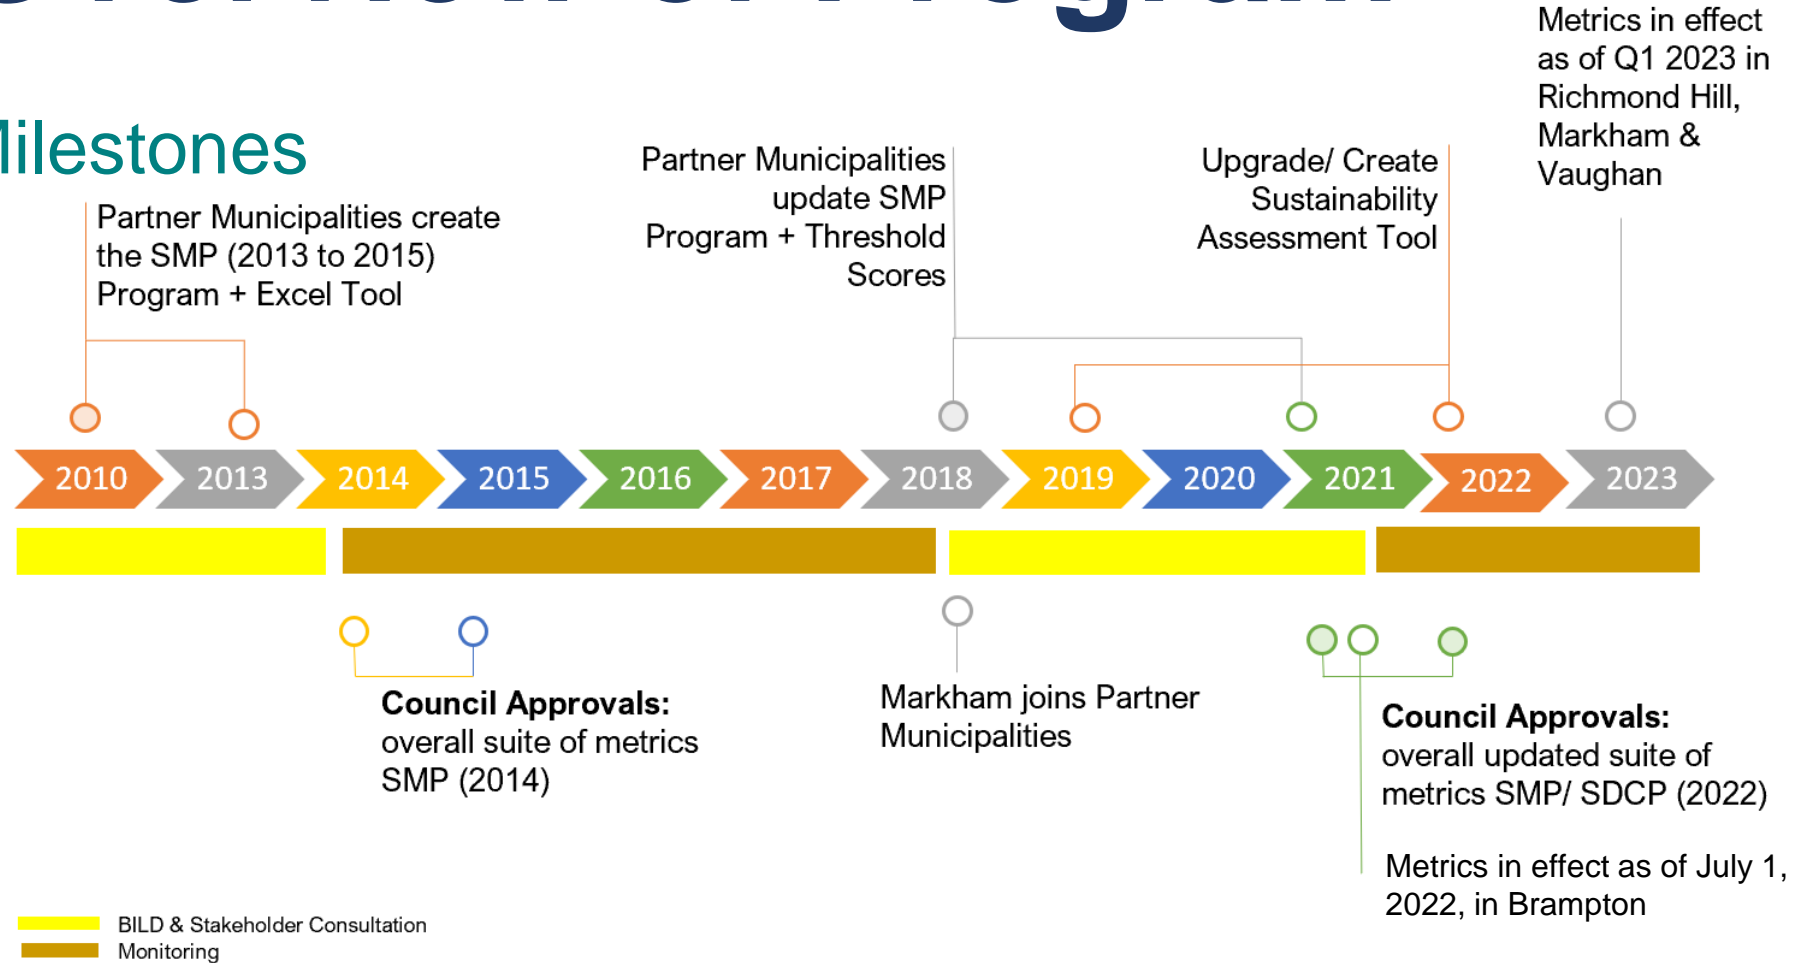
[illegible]

ilestones

Partner Municipalities create the SMP (2013 to 2015) Program + Excel Tool

Partner Municipalities update SMP Program + Threshold Scores

Upgrade/ Create Sustainability Assessment Tool

Metrics in effect as of Q1 2023 in Richmond Hill, Markham & Vaughan

2010 2013 2014 2015 2016 2017 2018 2019 2020 2021 2022 2023

**Council Approvals:** overall suite of metrics SMP (2014)

Markham joins Partner Municipalities

**Council Approvals:** overall updated suite of metrics SMP/ SDCP (2022)

Metrics in effect as of July 1, 2022, in Brampton

BILD & Stakeholder Consultation
Monitoring